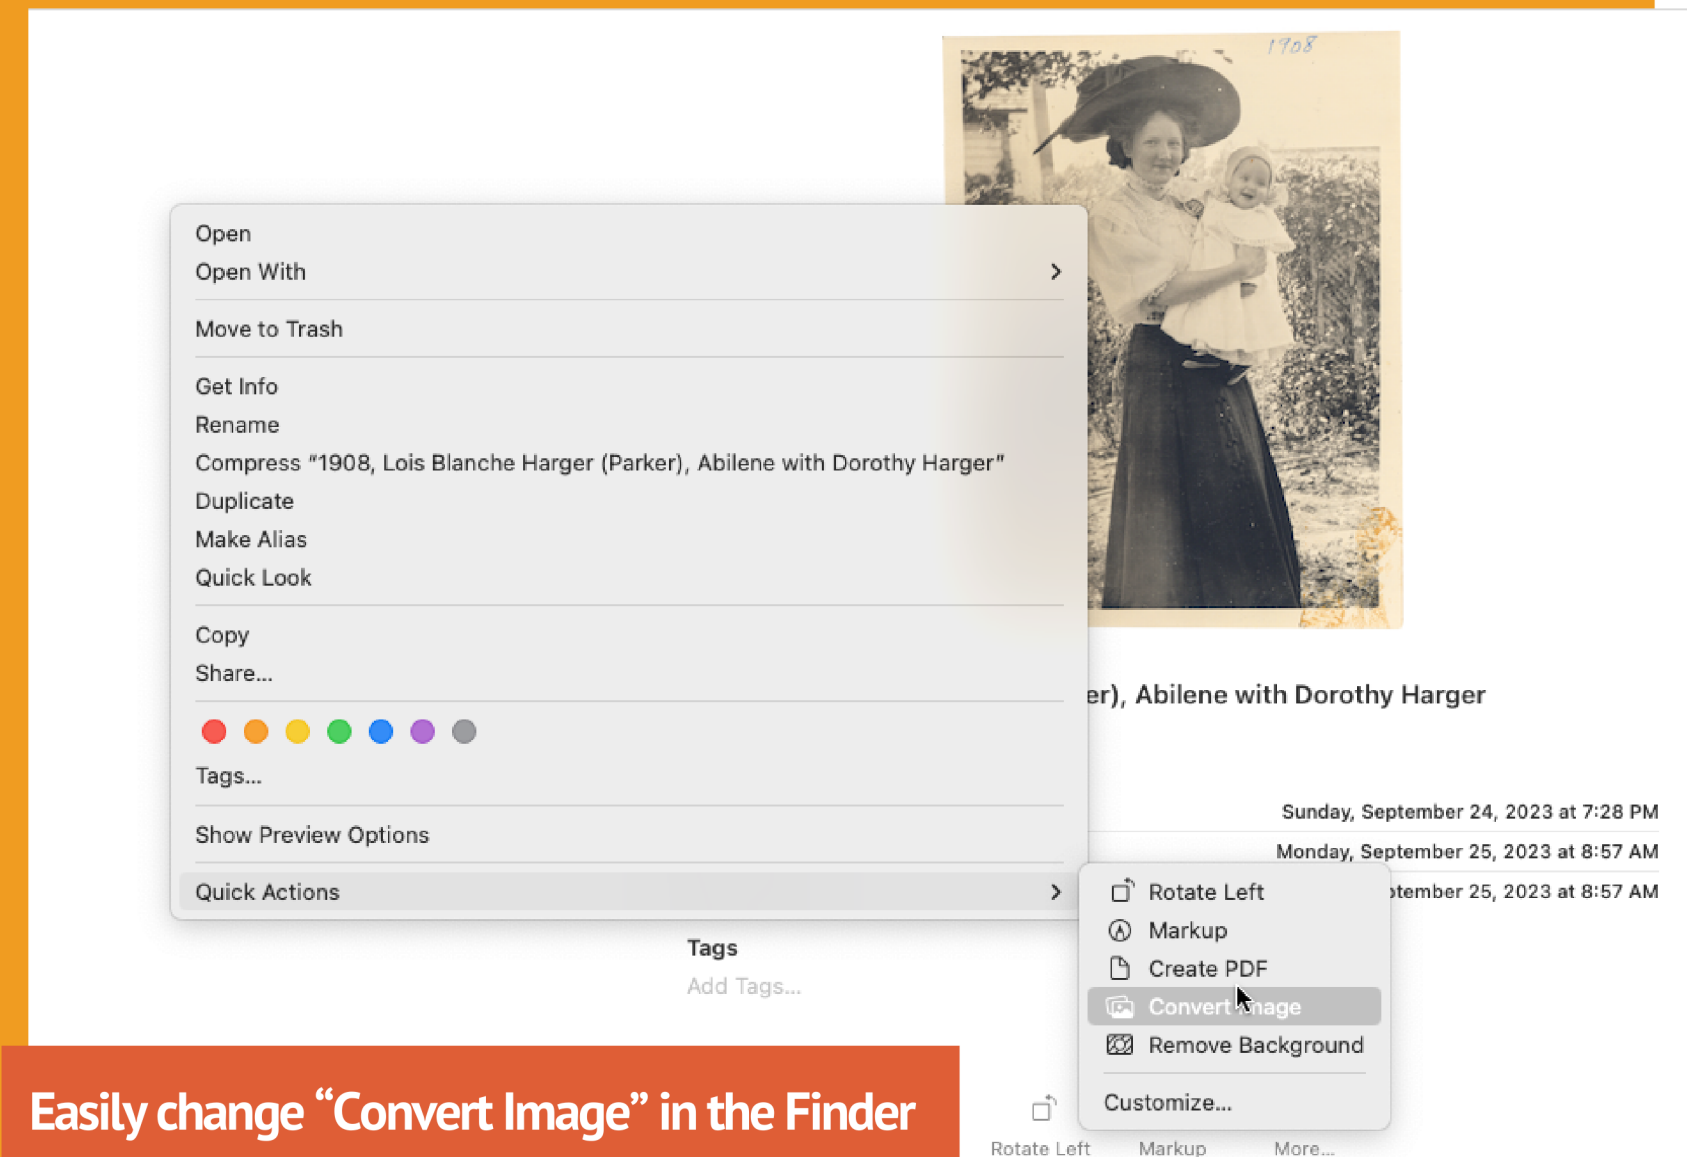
1908

Open
Open With

Move to Trash

Get Info
Rename
Compress "1908, Lois Blanche Harger (Parker), Abilene with Dorothy Harger"
Duplicate
Make Alias
Quick Look

Copy
Share...

Tags...

Show Preview Options

Quick Actions

er), Abilene with Dorothy Harger

Sunday, September 24, 2023 at 7:28 PM
Monday, September 25, 2023 at 8:57 AM
ptember 25, 2023 at 8:57 AM

Rotate Left
Markup
Create PDF
Convert Image
Remove Background
Customize...

Tags
Add Tags...

Easily change "Convert Image" in the Finder

Rotate Left
Markup
More...